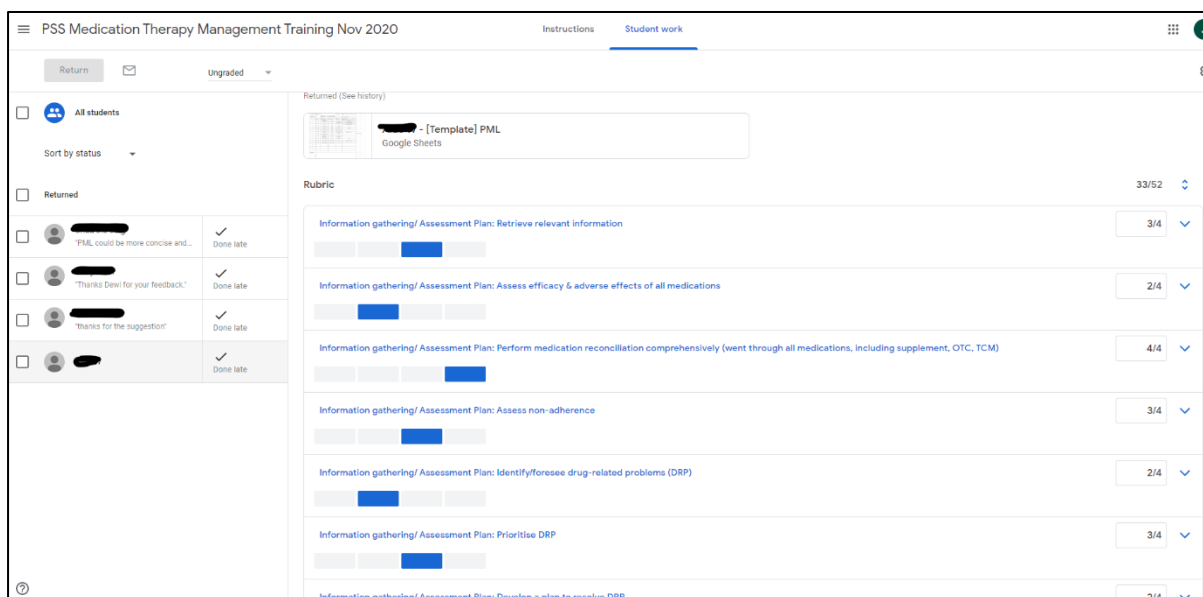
PSS Medication Therapy Management Training Nov 2020

Instructions

Student work

Return

Ungraded

All students

Sort by status

Returned

"PML could be more concise and...

Done late

"Thanks Dewi for your feedback."

Done late

"thanks for the suggestion"

Done late

Done late

Returned (See history)

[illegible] - [Template] PML
Google Sheets

Rubric

33/52

Information gathering/ Assessment Plan: Retrieve relevant information

3/4

Information gathering/ Assessment Plan: Assess efficacy & adverse effects of all medications

2/4

Information gathering/ Assessment Plan: Perform medication reconciliation comprehensively (went through all medications, including supplement, OTC, TCM)

4/4

Information gathering/ Assessment Plan: Assess non-adherence

3/4

Information gathering/ Assessment Plan: Identify/foresee drug-related problems (DRP)

2/4

Information gathering/ Assessment Plan: Prioritise DRP

3/4

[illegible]